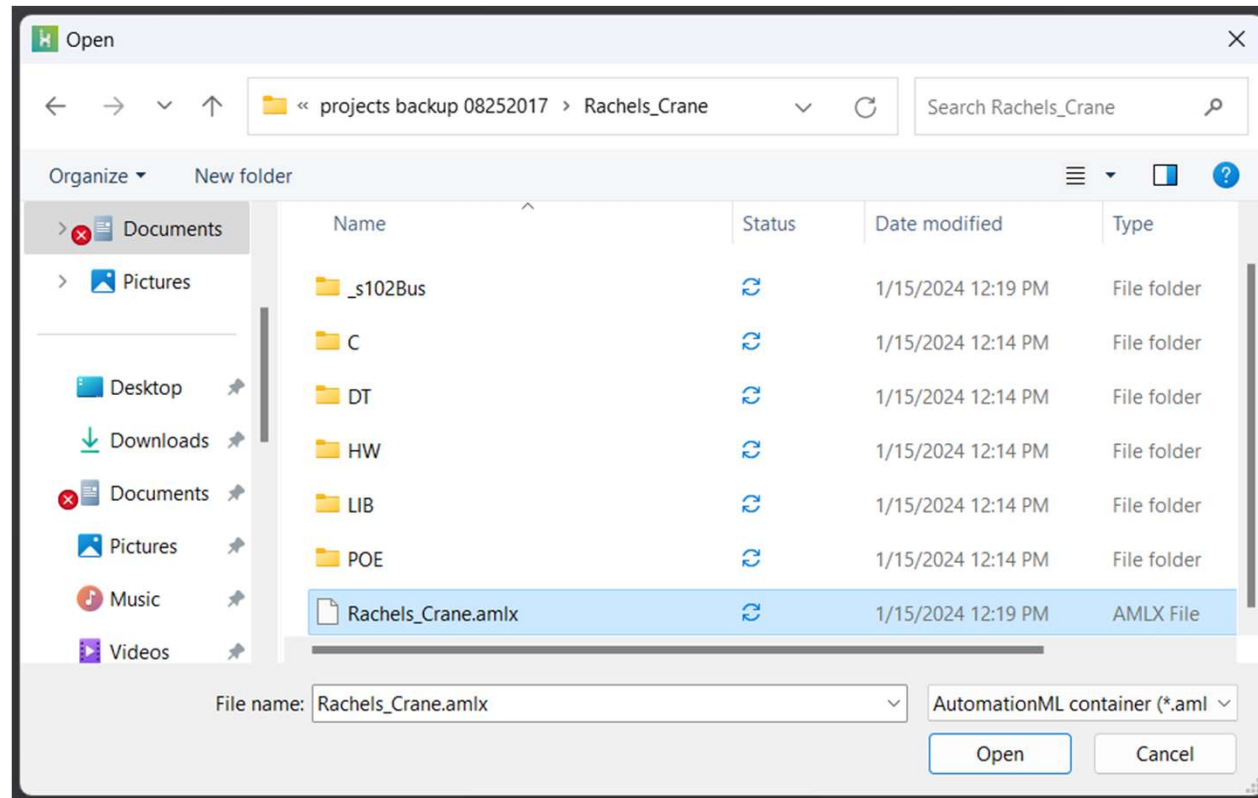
Open

« projects backup 08252017 > Rachels_Crane

Search Rachels_Crane

Organize ▾ New folder

Documents
Pictures
Desktop
Downloads
Documents
Pictures
Music
Videos

| Name | Status | Date modified | Type |
|---|---|---|---|
| _s102Bus | | 1/15/2024 12:19 PM | File folder |
| C | | 1/15/2024 12:14 PM | File folder |
| DT | | 1/15/2024 12:14 PM | File folder |
| HW | | 1/15/2024 12:14 PM | File folder |
| LIB | | 1/15/2024 12:14 PM | File folder |
| POE | | 1/15/2024 12:14 PM | File folder |
| Rachels_Crane.amlx | | 1/15/2024 12:19 PM | AMLX File |

File name: Rachels_Crane.amlx

AutomationML container (*.aml

Open

Cancel